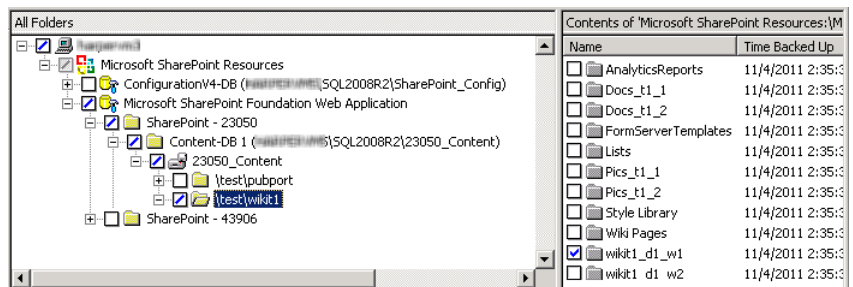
All Folders

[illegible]
Microsoft SharePoint Resources
ConfigurationV4-DB ([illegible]\SQL2008R2\SharePoint_Config)
Microsoft SharePoint Foundation Web Application
SharePoint - 23050
Content-DB 1 ([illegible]\SQL2008R2\23050_Content)
23050_Content
\test\pubport
\test\wikit1
SharePoint - 43906

Contents of 'Microsoft SharePoint Resources:\M

| Name | Time Backed Up |
|---|---|
| AnalyticsReports | 11/4/2011 2:35:3 |
| Docs_t1_1 | 11/4/2011 2:35:3 |
| Docs_t1_2 | 11/4/2011 2:35:3 |
| FormServerTemplates | 11/4/2011 2:35:3 |
| Lists | 11/4/2011 2:35:3 |
| Pics_t1_1 | 11/4/2011 2:35:3 |
| Pics_t1_2 | 11/4/2011 2:35:3 |
| Style Library | 11/4/2011 2:35:3 |
| Wiki Pages | 11/4/2011 2:35:3 |
| wikit1_d1_w1 | 11/4/2011 2:35:3 |
| wikit1_d1_w2 | 11/4/2011 2:35:3 |